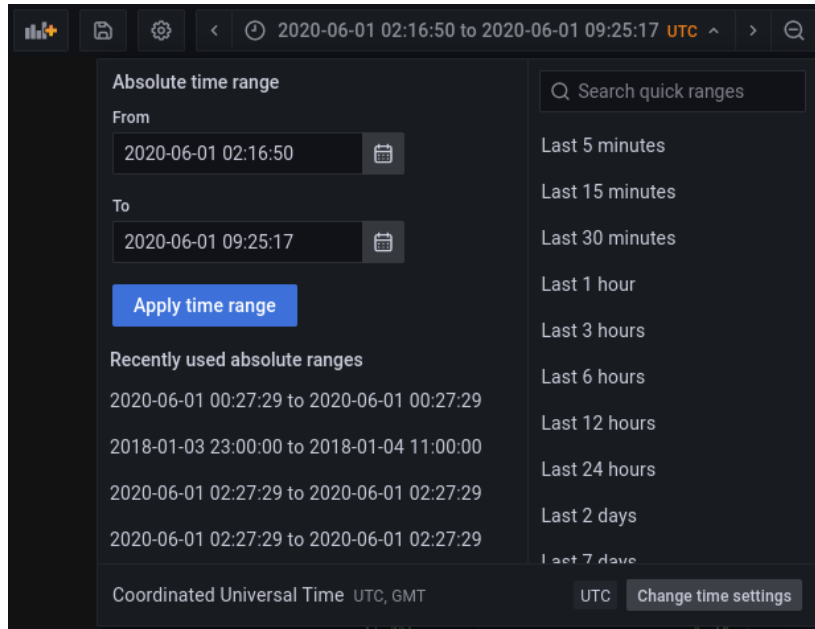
2020-06-01 02:16:50 to 2020-06-01 09:25:17 UTC

Absolute time range

From

2020-06-01 02:16:50

To

2020-06-01 09:25:17

Apply time range

Recently used absolute ranges

2020-06-01 00:27:29 to 2020-06-01 00:27:29

2018-01-03 23:00:00 to 2018-01-04 11:00:00

2020-06-01 02:27:29 to 2020-06-01 02:27:29

2020-06-01 02:27:29 to 2020-06-01 02:27:29

Search quick ranges

Last 5 minutes

Last 15 minutes

Last 30 minutes

Last 1 hour

Last 3 hours

Last 6 hours

Last 12 hours

Last 24 hours

Last 2 days

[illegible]

Coordinated Universal Time UTC, GMT

UTC

Change time settings